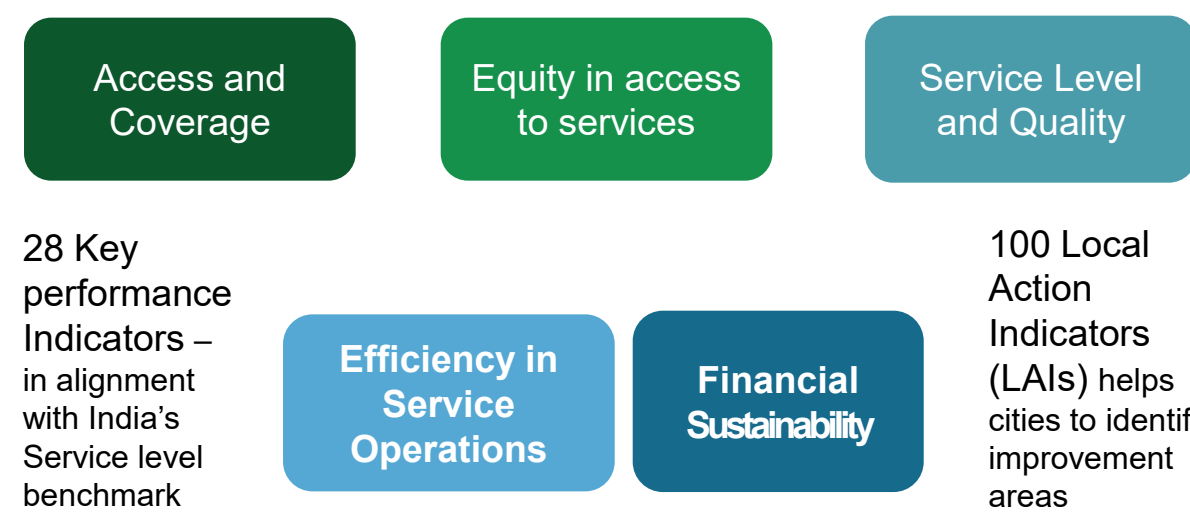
Access and Coverage

Equity in access to services

Service Level and Quality

28 Key performance Indicators – in alignment with India's Service level benchmark

Efficiency in Service Operations

Financial Sustainability

100 Local Action Indicators (LAIs) helps cities to identif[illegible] improvement areas